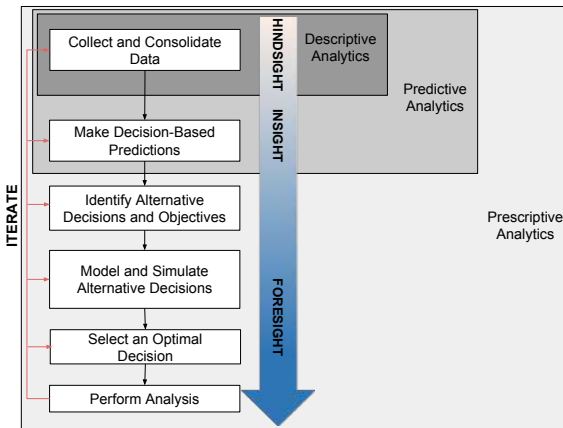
ITERATE

Collect and Consolidate Data

Make Decision-Based Predictions

Identify Alternative Decisions and Objectives

Model and Simulate Alternative Decisions

Select an Optimal Decision

Perform Analysis

HINDSIGHT

INSIGHT

FORESIGHT

Descriptive Analytics

Predictive Analytics

Prescriptive Analytics